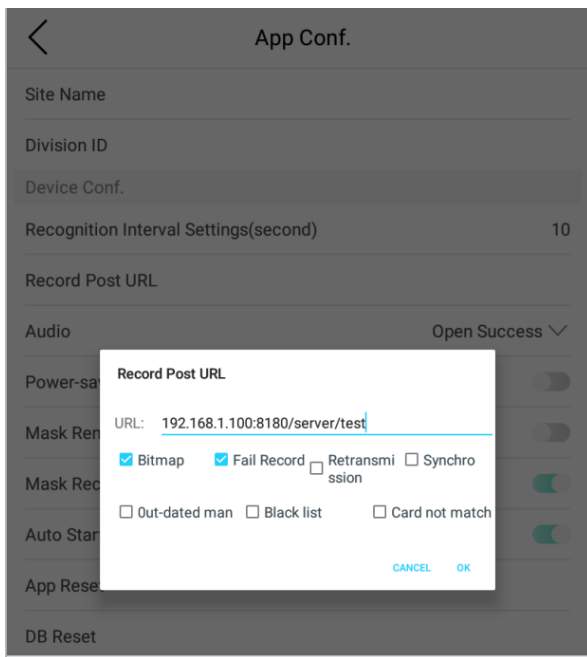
App Conf.

Site Name

Division ID

Device Conf.

Recognition Interval Settings(second) 10

Record Post URL

Audio Open Success

Power-sa

Mask Ren

Mask Rec

Auto Star

App Rese

DB Reset

Record Post URL

URL: 192.168.1.100:8180/server/test

Bitmap

Fail Record

Retransmission

Synchro

0ut-dated man

Black list

Card not match

CANCEL OK